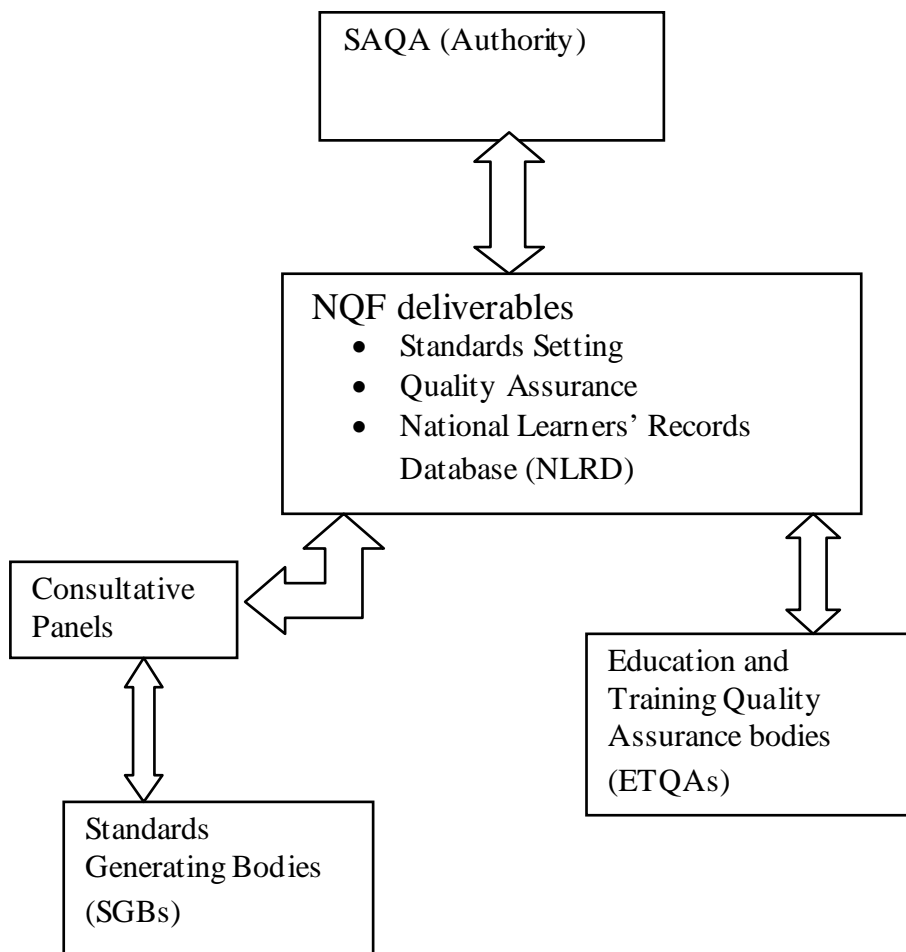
SAQA (Authority)

NQF deliverables
- Standards Setting
- Quality Assurance
- National Learners' Records Database (NLRD)

Consultative Panels

Education and Training Quality Assurance bodies (ETQAs)

Standards Generating Bodies (SGBs)